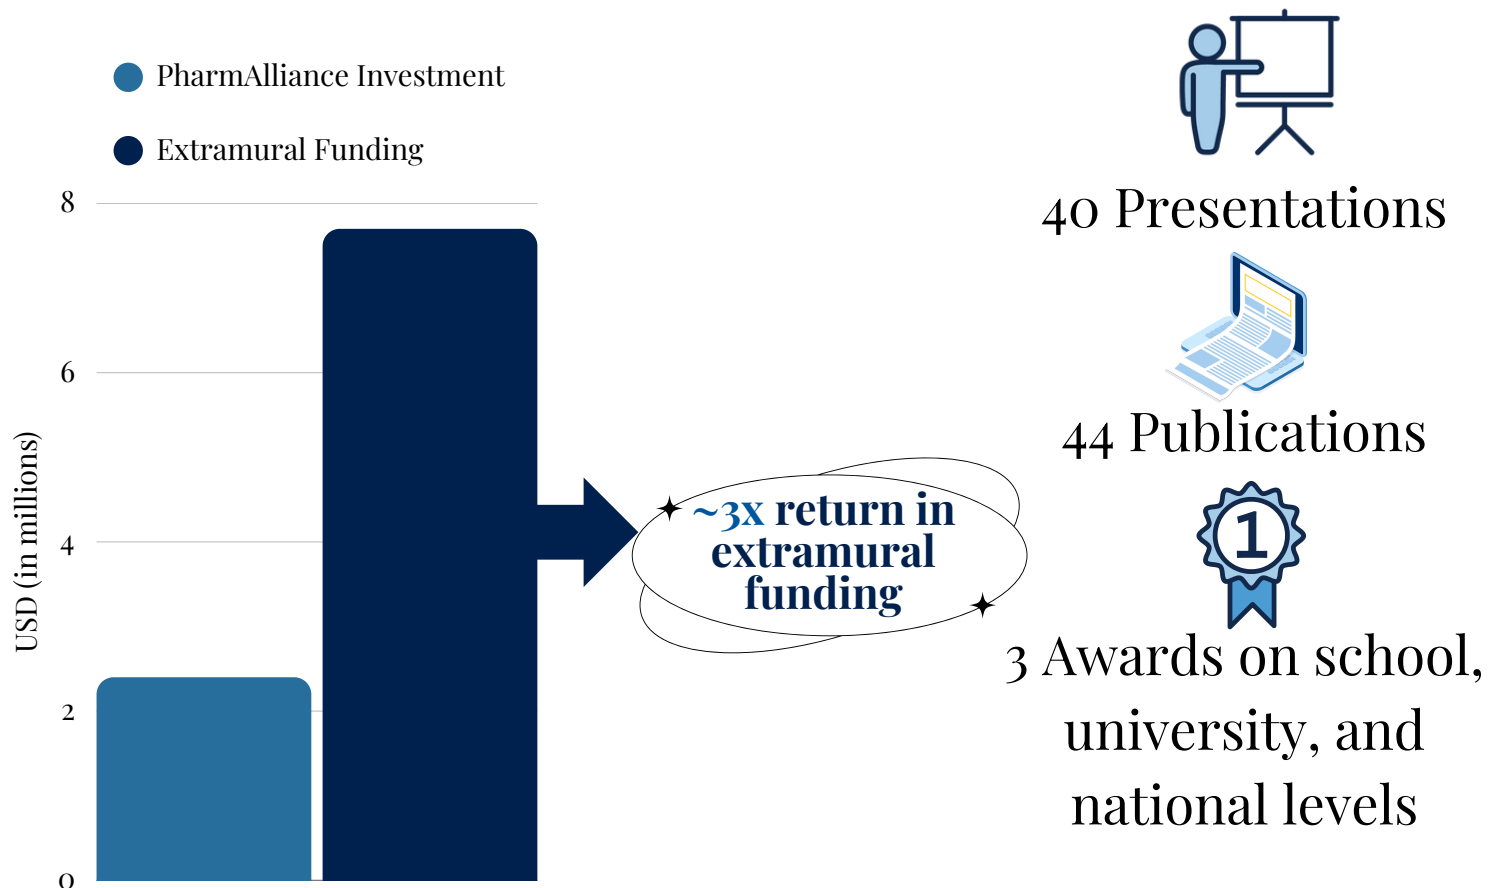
PharmAlliance Investment

Extramural Funding

8

6

4

2

0

USD (in millions)

~3x return in extramural funding

1

40 Presentations

44 Publications

3 Awards on school, university, and national levels